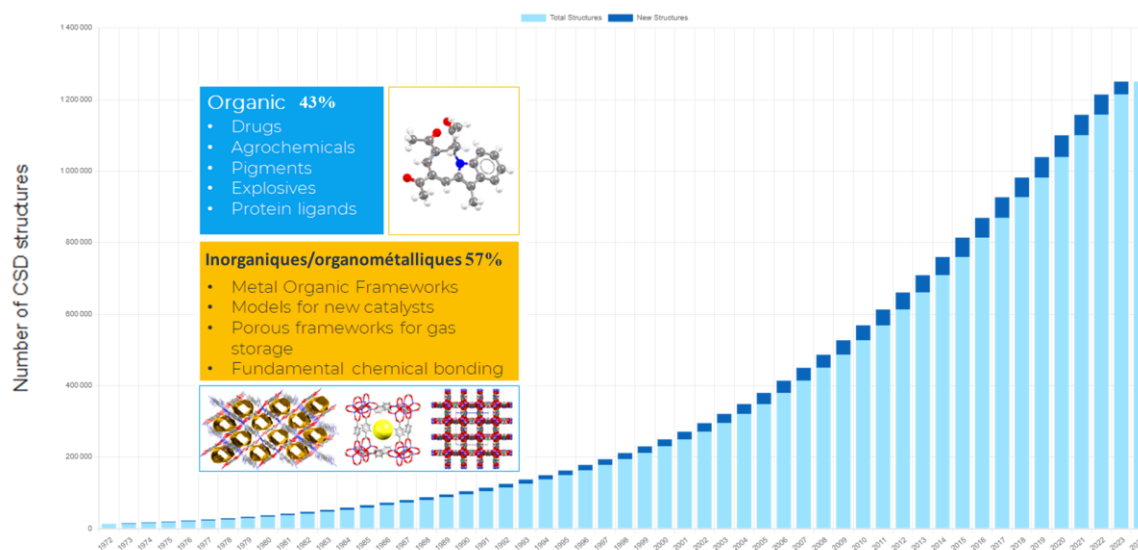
Total Structures New Structures

1 400 000
1 200 000
1 000 000
800 000
600 000
400 000
200 000
0

Number of CSD structures

Organic 43%
• Drugs
• Agrochemicals
• Pigments
• Explosives
• Protein ligands

Inorganiques/organométalliques 57%
• Metal Organic Frameworks
• Models for new catalysts
• Porous frameworks for gas storage
• Fundamental chemical bonding

1972 1973 1974 1975 1976 1977 1978 1979 1980 1981 1982 1983 1984 1985 1986 1987 1988 1989 1990 1991 1992 1993 1994 1995 1996 1997 1998 1999 2000 2001 2002 2003 2004 2005 2006 2007 2008 2009 2010 2011 2012 2013 2014 2015 2016 2017 2018 2019 2020 2021 2022 2023 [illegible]